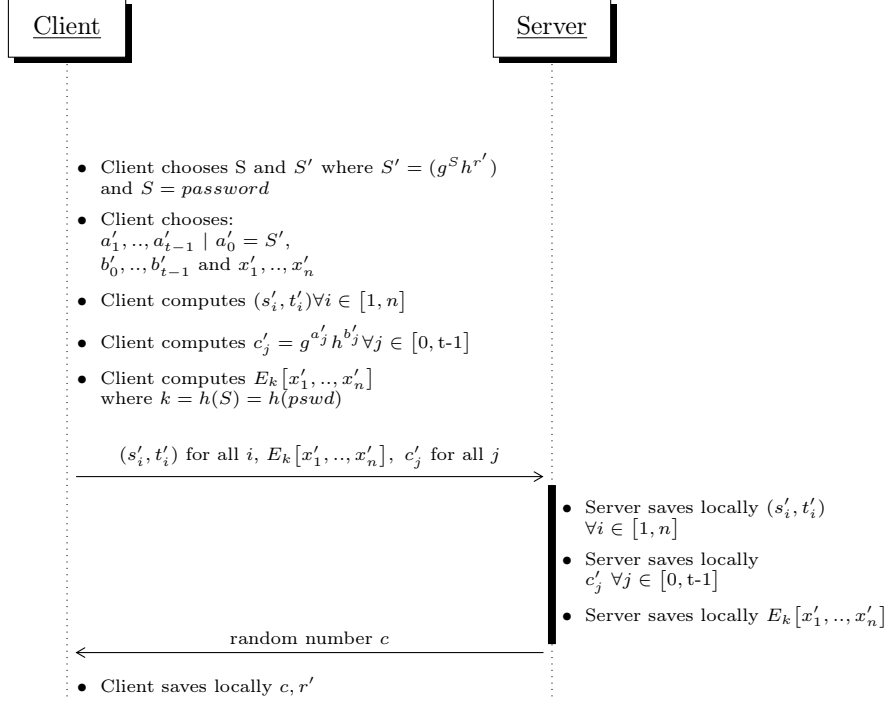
Client

Server

• Client chooses S and $S'$ where $S' = (g^S h^{r'})$ and $S = password$

• Client chooses: $a'_1, .., a'_{t-1} \mid a'_0 = S'$, $b'_0, .., b'_{t-1}$ and $x'_1, .., x'_n$

• Client computes $(s'_i, t'_i) \forall i \in [1, n]$

• Client computes $c'_j = g^{a'_j} h^{b'_j} \forall j \in [0, \text{t-1}]$

• Client computes $E_k[x'_1, .., x'_n]$ where $k = h(S) = h(pswd)$

$(s'_i, t'_i)$ for all $i$, $E_k[x'_1, .., x'_n]$, $c'_j$ for all $j$

• Server saves locally $(s'_i, t'_i)$ $\forall i \in [1, n]$

• Server saves locally $c'_j$ $\forall j \in [0, \text{t-1}]$

• Server saves locally $E_k[x'_1, .., x'_n]$

random number $c$

• Client saves locally $c, r'$